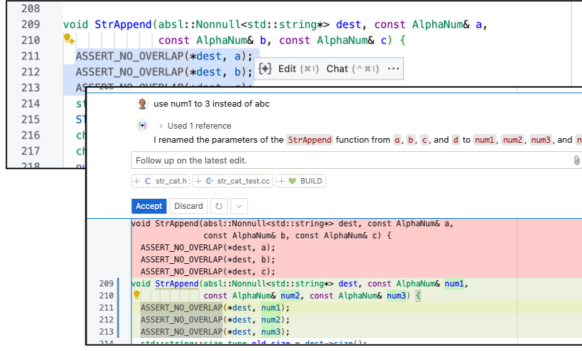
208
209 void StrAppend(absl::Nonnull<std::string*> dest, const AlphaNum& a,
210 const AlphaNum& b, const AlphaNum& c) {
211 ASSERT_NO_OVERLAP(*dest, a);
212 ASSERT_NO_OVERLAP(*dest, b);
213 ASSE
214 st
215 ST
216 ch
217 ch
218

Edit (⌘I) Chat (^⌘I) ···

use num1 to 3 instead of abc

> Used 1 reference

I renamed the parameters of the StrAppend function from a, b, c, and d to num1, num2, num3, and n

Follow up on the latest edit.

+ C str_cat.h + C str_cat_test.cc + BUILD

Accept Discard

void StrAppend(absl::Nonnull<std::string*> dest, const AlphaNum& a,
const AlphaNum& b, const AlphaNum& c) {
ASSERT_NO_OVERLAP(*dest, a);
ASSERT_NO_OVERLAP(*dest, b);
ASSERT_NO_OVERLAP(*dest, c);
209 void StrAppend(absl::Nonnull<std::string*> dest, const AlphaNum& num1,
210 const AlphaNum& num2, const AlphaNum& num3) {
211 ASSERT_NO_OVERLAP(*dest, num1);
212 ASSERT_NO_OVERLAP(*dest, num2);
213 ASSERT_NO_OVERLAP(*dest, num3);
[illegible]